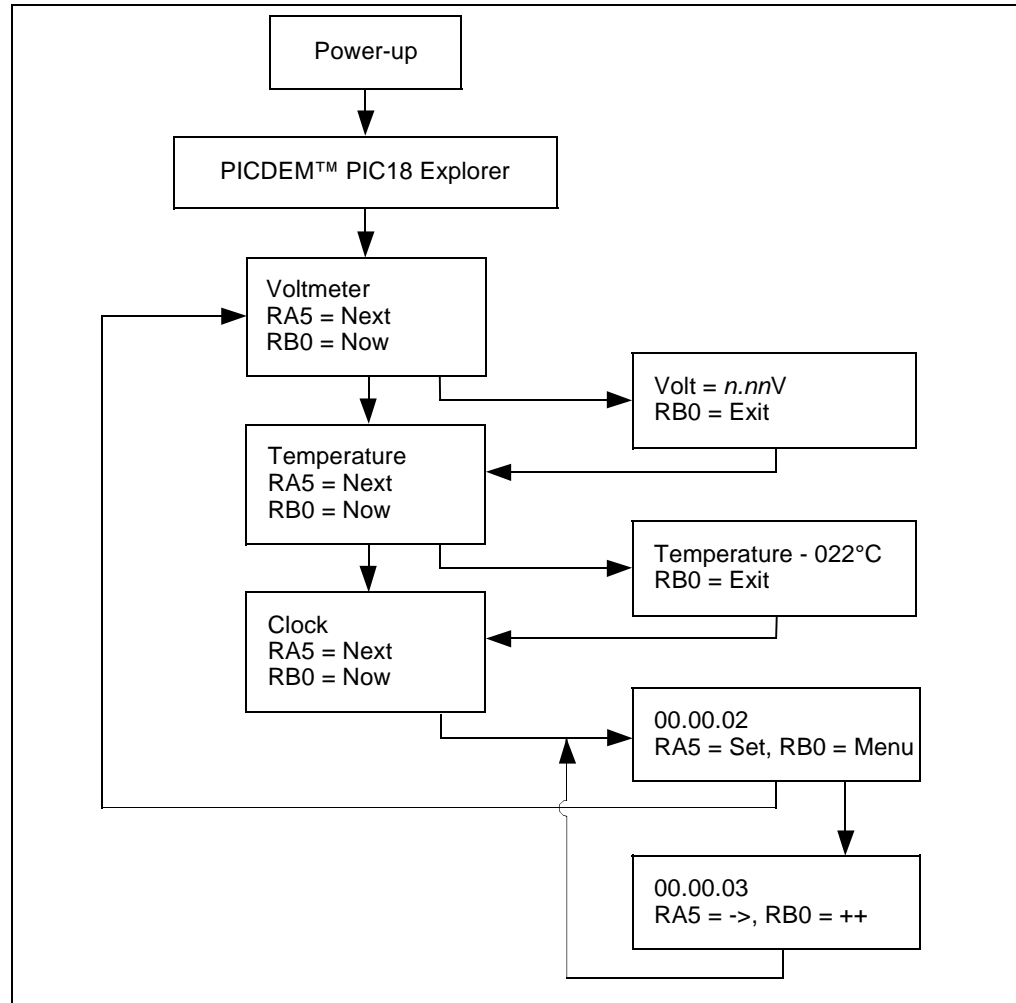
Power-up

PICDEM™ PIC18 Explorer

Voltmeter
RA5 = Next
RB0 = Now

Volt = *n.nn*V
RB0 = Exit

Temperature
RA5 = Next
RB0 = Now

Temperature - 022°C
RB0 = Exit

Clock
RA5 = Next
RB0 = Now

00.00.02
RA5 = Set, RB0 = Menu

00.00.03
RA5 = ->, RB0 = ++